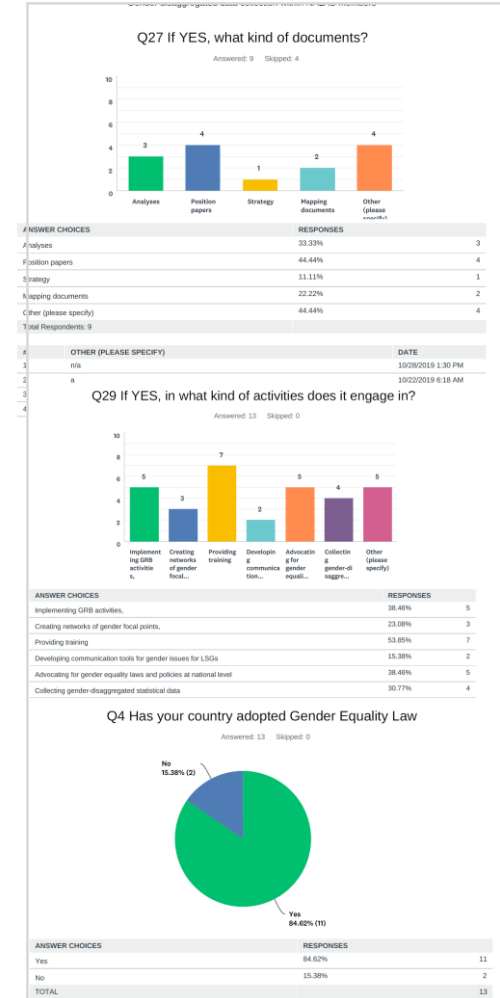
Gender disaggregated data collection within NALAS members

Q27 If YES, what kind of documents?

Answered: 9 Skipped: 4

10
8
6
4
2
0

3 4 1 2 4

Analyses
Position papers
Strategy
Mapping documents
Other (please specify)

| ANSWER CHOICES | RESPONSES | |
|---|---|---|
| Analyses | 33.33% | 3 |
| Position papers | 44.44% | 4 |
| Strategy | 11.11% | 1 |
| Mapping documents | 22.22% | 2 |
| Other (please specify) | 44.44% | 4 |
| Total Respondents: 9 | | |

| # | OTHER (PLEASE SPECIFY) | DATE |
|---|---|---|
| 1 | n/a | 10/28/2019 1:30 PM |
| 2 | a | 10/22/2019 6:18 AM |
| 3 | | |
| 4 | | |

Q29 If YES, in what kind of activities does it engage in?

Answered: 13 Skipped: 0

10
8
6
4
2
0

5 3 7 2 5 4 5

Implementing GRB activities,
Creating networks of gender focal...
Providing training
Developing communication...
Advocating for gender equali...
Collecting gender-disaggre...
Other (please specify)

| ANSWER CHOICES | RESPONSES | |
|---|---|---|
| Implementing GRB activities, | 38.46% | 5 |
| Creating networks of gender focal points, | 23.08% | 3 |
| Providing training | 53.85% | 7 |
| Developing communication tools for gender issues for LSGs | 15.38% | 2 |
| Advocating for gender equality laws and policies at national level | 38.46% | 5 |
| Collecting gender-disaggregated statistical data | 30.77% | 4 |

Q4 Has your country adopted Gender Equality Law

Answered: 13 Skipped: 0

No
15.38% (2)

Yes
84.62% (11)

| ANSWER CHOICES | RESPONSES | |
|---|---|---|
| Yes | 84.62% | 11 |
| No | 15.38% | 2 |
| TOTAL | | 13 |